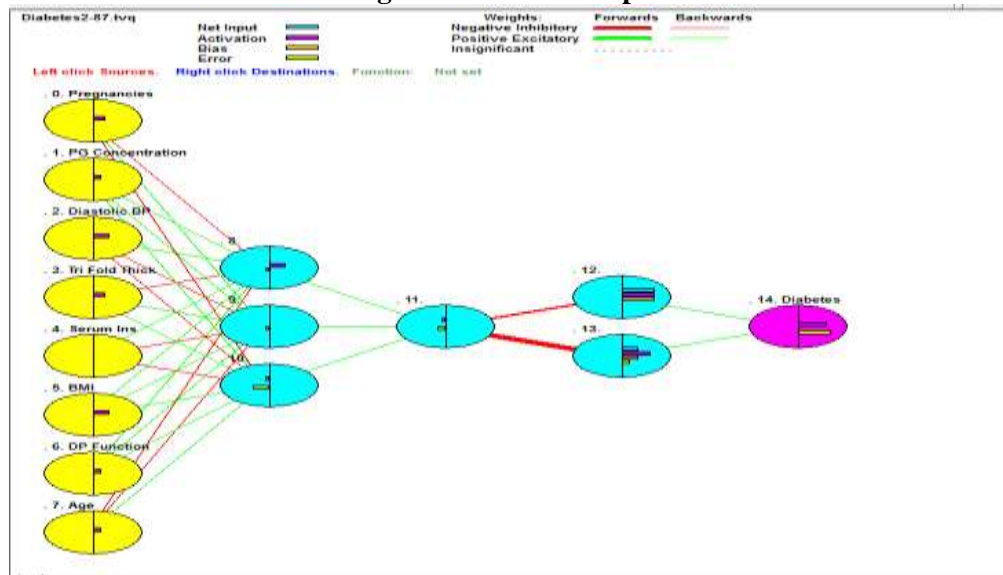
Diabetes2-87.tvq

Net Input
Activation
Bias
Error

Weights:
Negative Inhibitory
Positive Excitatory
Insignificant

Forwards
Backwards

Left click Sources. Right click Destinations. Function: Not set

0. Pregnancies
1. PG Concentration
2. Diastolic BP
3. Tri Fold Thick
4. Serum Ins.
5. BMI
6. DP Function
7. Age
8.
9.
10.
11.
12.
13.
14. Diabetes